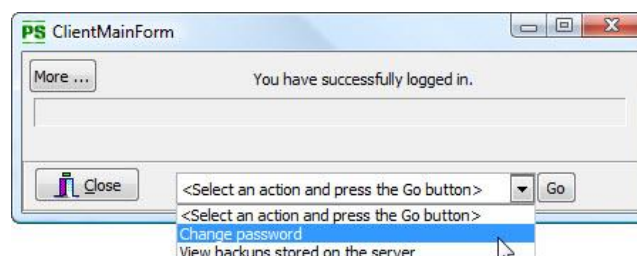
PS ClientMainForm

More ...

You have successfully logged in.

Close

<Select an action and press the Go button>

Go

<Select an action and press the Go button>

Change password

View backups stored on the server